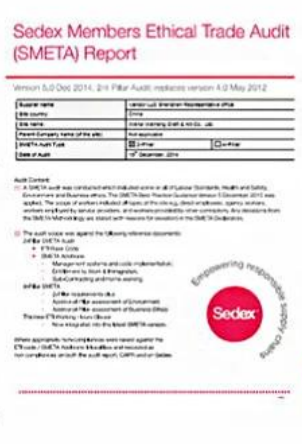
Sedex Members Ethical Trade Audit (SMETA) Report

Version 5.0 Dec 2014, 2/4 Pillar Audit: replaces version 4.0 May 2012

| Supplier name | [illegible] |
|---|---|
| Site country | China |
| Site name | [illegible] |
| Parent Company name (of the site) | Not applicable |
| SMETA Audit Type | 2-Pillar 4-Pillar |
| Date of Audit | 15th December, 2014 |

Audit Content:

A SMETA audit was conducted which included some or all of Labour Standards, Health and Safety, Environment and Business ethics. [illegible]

The audit scope was against the following reference documents:

2-Pillar SMETA Audit
• ETI Base Code
• SMETA Additions
- Management systems and code implementation
- Entitlement to Work & Immigration
- Sub-Contracting and home working

4-Pillar SMETA
- 2-Pillar requirements plus
- Additional Pillar assessment of Environment
- Additional Pillar assessment of Business Ethics

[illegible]

Sedex

Empowering responsible supply chains